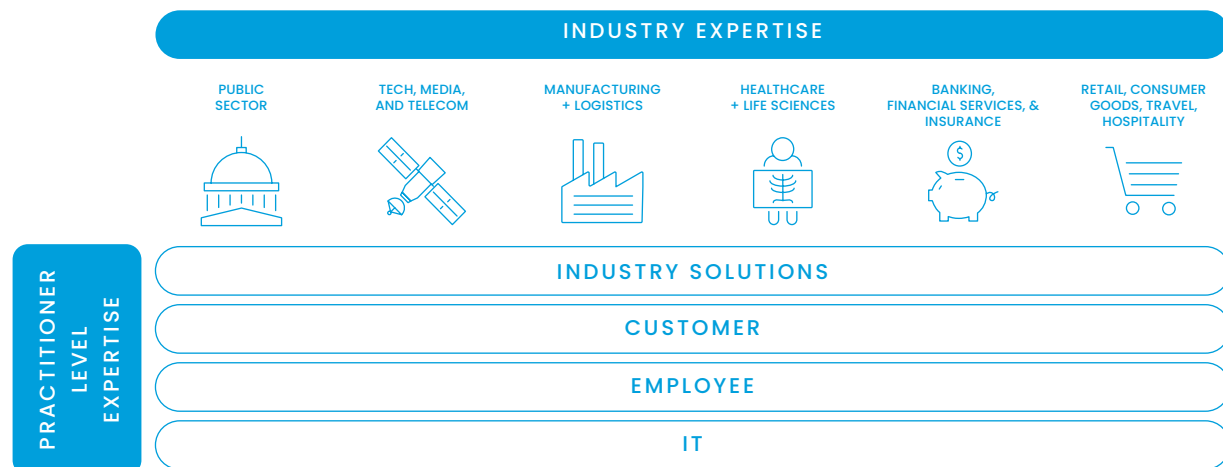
INDUSTRY EXPERTISE

PUBLIC SECTOR

TECH, MEDIA, AND TELECOM

MANUFACTURING + LOGISTICS

HEALTHCARE + LIFE SCIENCES

BANKING, FINANCIAL SERVICES, & INSURANCE

RETAIL, CONSUMER GOODS, TRAVEL, HOSPITALITY

$

PRACTITIONER LEVEL EXPERTISE

INDUSTRY SOLUTIONS

CUSTOMER

EMPLOYEE

IT